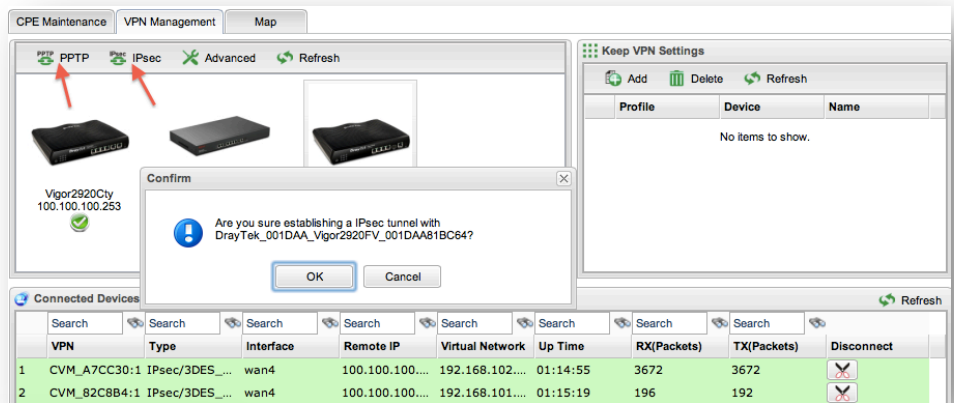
CPE Maintenance | VPN Management | Map

PPTP PPTP IPsec IPsec Advanced Refresh

Vigor2920Cty
100.100.100.253

Keep VPN Settings

Add Delete Refresh

| Profile | Device | Name |
|---|---|---|
| No items to show. | | |

Confirm

Are you sure establishing a IPsec tunnel with DrayTek_001DAA_Vigor2920FV_001DAA81BC64?

OK Cancel

Connected Devices

Refresh

| | Search | Search | Search | Search | Search | Search | Search | Search | |
|---|---|---|---|---|---|---|---|---|---|
| | VPN | Type | Interface | Remote IP | Virtual Network | Up Time | RX(Packets) | TX(Packets) | Disconnect |
| 1 | CVM_A7CC30:1 | IPsec/3DES_... | wan4 | 100.100.100.... | 192.168.102.... | 01:14:55 | 3672 | 3672 | |
| 2 | CVM_82C8B4:1 | IPsec/3DES_... | wan4 | 100.100.100.... | 192.168.101.... | 01:15:19 | 196 | 192 | |